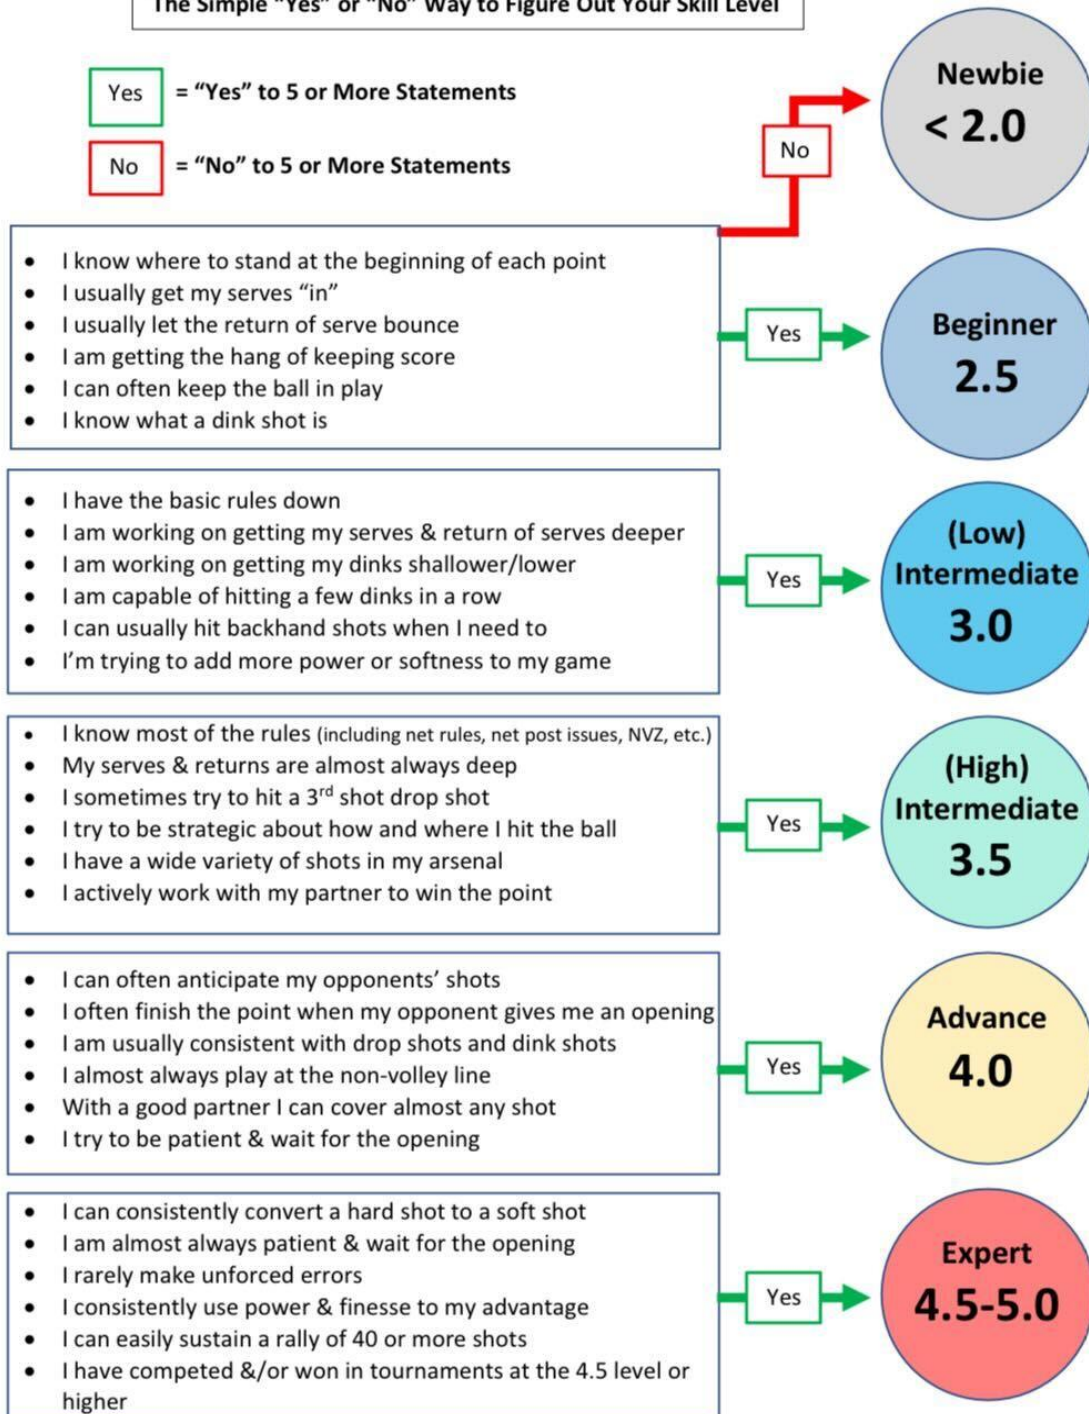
The Simple "Yes" or "No" Way to Figure Out Your Skill Level

Yes = "Yes" to 5 or More Statements

No = "No" to 5 or More Statements

No

Newbie
< 2.0

- I know where to stand at the beginning of each point
- I usually get my serves "in"
- I usually let the return of serve bounce
- I am getting the hang of keeping score
- I can often keep the ball in play
- I know what a dink shot is

Yes

Beginner
2.5

- I have the basic rules down
- I am working on getting my serves & return of serves deeper
- I am working on getting my dinks shallower/lower
- I am capable of hitting a few dinks in a row
- I can usually hit backhand shots when I need to
- I'm trying to add more power or softness to my game

Yes

(Low)
Intermediate
3.0

- I know most of the rules (including net rules, net post issues, NVZ, etc.)
- My serves & returns are almost always deep
- I sometimes try to hit a 3$^{rd}$ shot drop shot
- I try to be strategic about how and where I hit the ball
- I have a wide variety of shots in my arsenal
- I actively work with my partner to win the point

Yes

(High)
Intermediate
3.5

- I can often anticipate my opponents' shots
- I often finish the point when my opponent gives me an opening
- I am usually consistent with drop shots and dink shots
- I almost always play at the non-volley line
- With a good partner I can cover almost any shot
- I try to be patient & wait for the opening

Yes

Advance
4.0

- I can consistently convert a hard shot to a soft shot
- I am almost always patient & wait for the opening
- I rarely make unforced errors
- I consistently use power & finesse to my advantage
- I can easily sustain a rally of 40 or more shots
- I have competed &/or won in tournaments at the 4.5 level or higher

Yes

Expert
4.5-5.0